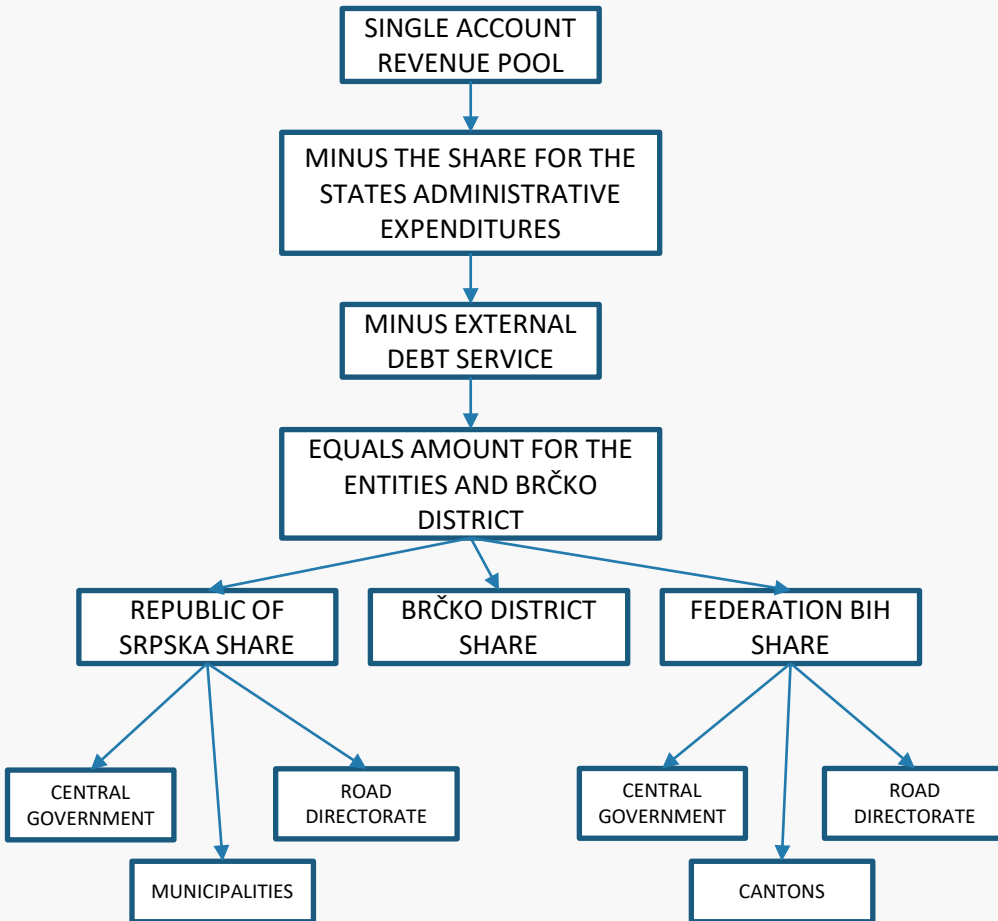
SINGLE ACCOUNT REVENUE POOL

MINUS THE SHARE FOR THE STATES ADMINISTRATIVE EXPENDITURES

MINUS EXTERNAL DEBT SERVICE

EQUALS AMOUNT FOR THE ENTITIES AND BRČKO DISTRICT

REPUBLIC OF SRPSKA SHARE

BRČKO DISTRICT SHARE

FEDERATION BIH SHARE

CENTRAL GOVERNMENT

ROAD DIRECTORATE

MUNICIPALITIES

CENTRAL GOVERNMENT

ROAD DIRECTORATE

CANTONS